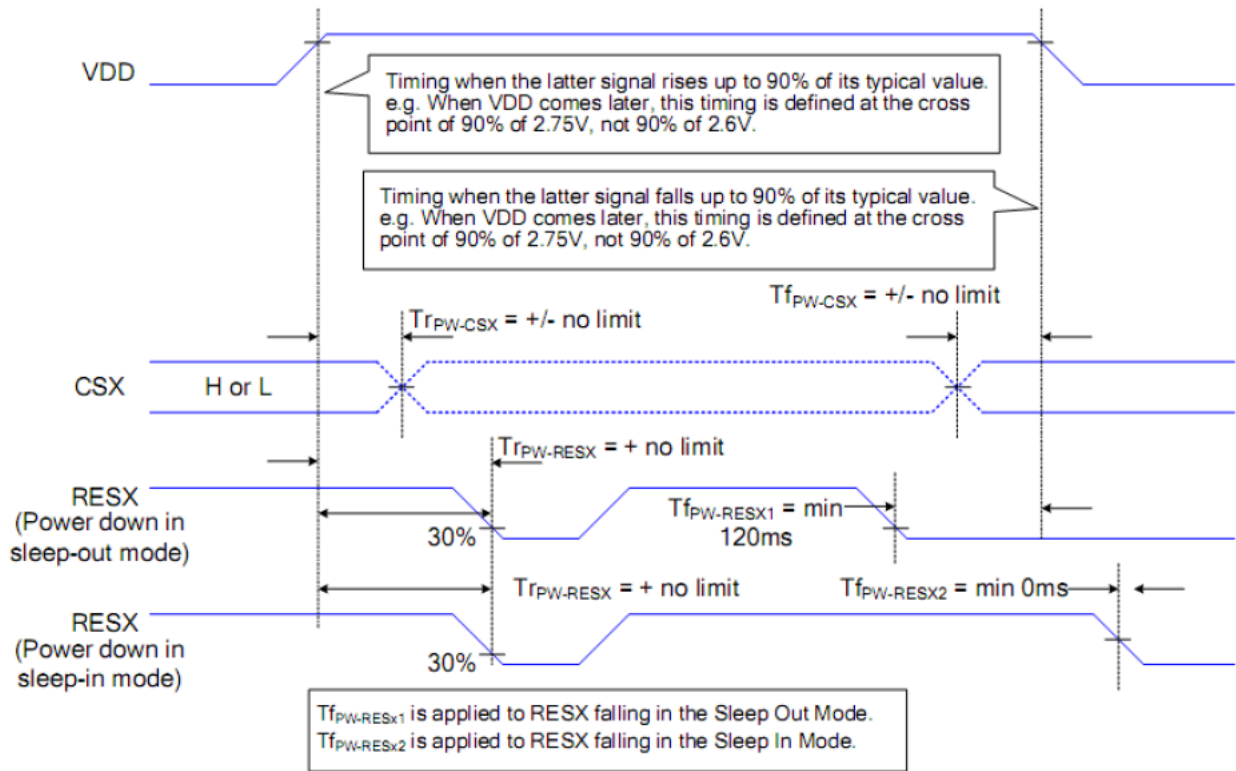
VDD

Timing when the latter signal rises up to 90% of its typical value. e.g. When VDD comes later, this timing is defined at the cross point of 90% of 2.75V, not 90% of 2.6V.

Timing when the latter signal falls up to 90% of its typical value. e.g. When VDD comes later, this timing is defined at the cross point of 90% of 2.75V, not 90% of 2.6V.

$Tf_{PW-CSX}$ = +/- no limit

$Tr_{PW-CSX}$ = +/- no limit

CSX

H or L

$Tr_{PW-RESX}$ = + no limit

RESX (Power down in sleep-out mode)

$Tf_{PW-RESX1}$ = min 120ms

30%

$Tr_{PW-RESX}$ = + no limit

$Tf_{PW-RESX2}$ = min 0ms

RESX (Power down in sleep-in mode)

30%

$Tf_{PW-RESx1}$ is applied to RESX falling in the Sleep Out Mode.
$Tf_{PW-RESx2}$ is applied to RESX falling in the Sleep In Mode.